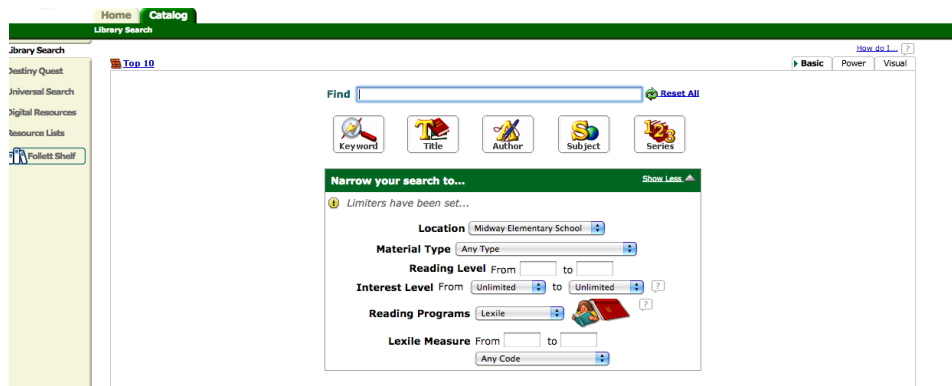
Home Catalog
Library Search

Library Search
Destiny Quest
Universal Search
Digital Resources
Resource Lists
Follett Shelf

How do I... ?

Top 10

Basic Power Visual

Find

Reset All

Keyword Title Author Subject Series

Narrow your search to...
Show Less

Limiters have been set...

Location Midway Elementary School

Material Type Any Type

Reading Level From to

Interest Level From Unlimited to Unlimited ?

Reading Programs Lexile ?

Lexile Measure From to

Any Code